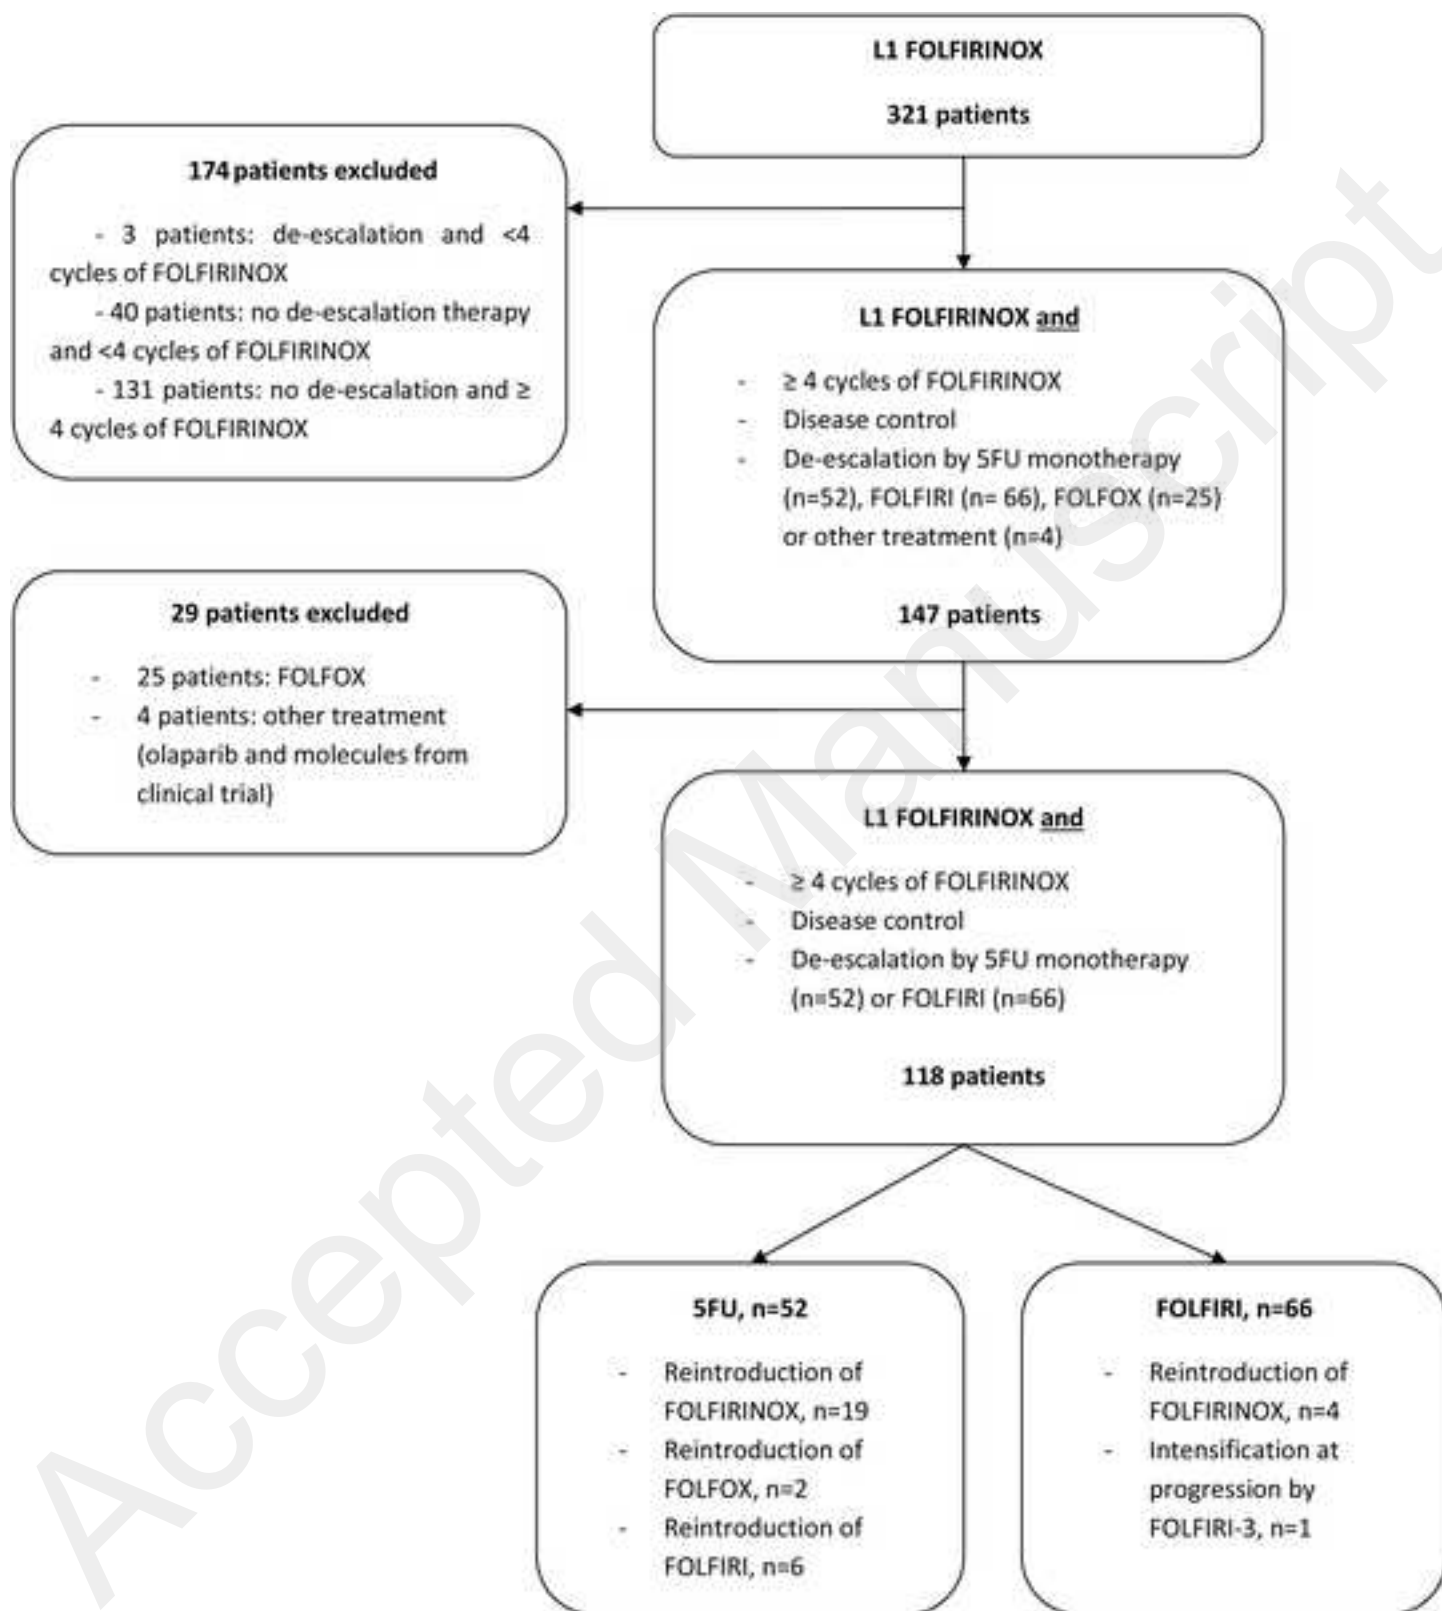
L1 FOLFIRINOX

321 patients

174 patients excluded

- 3 patients: de-escalation and <4 cycles of FOLFIRINOX
- 40 patients: no de-escalation therapy and <4 cycles of FOLFIRINOX
- 131 patients: no de-escalation and ≥ 4 cycles of FOLFIRINOX

L1 FOLFIRINOX and

- ≥ 4 cycles of FOLFIRINOX
- Disease control
- De-escalation by 5FU monotherapy (n=52), FOLFIRI (n= 66), FOLFOX (n=25) or other treatment (n=4)

147 patients

29 patients excluded

- 25 patients: FOLFOX
- 4 patients: other treatment (olaparib and molecules from clinical trial)

L1 FOLFIRINOX and

- ≥ 4 cycles of FOLFIRINOX
- Disease control
- De-escalation by 5FU monotherapy (n=52) or FOLFIRI (n=66)

118 patients

5FU, n=52

- Reintroduction of FOLFIRINOX, n=19
- Reintroduction of FOLFOX, n=2
- Reintroduction of FOLFIRI, n=6

FOLFIRI, n=66

- Reintroduction of FOLFIRINOX, n=4
- Intensification at progression by FOLFIRI-3, n=1

Accepted Manuscript